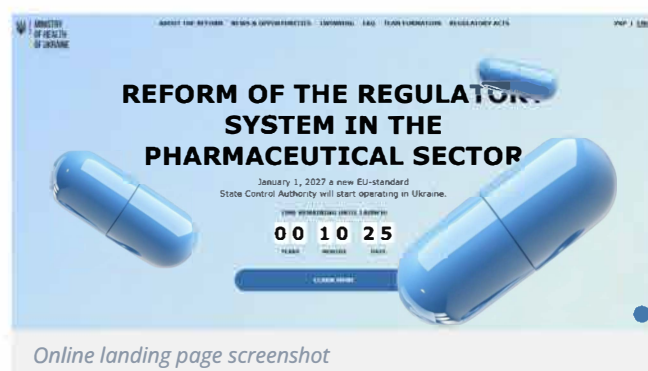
MINISTRY OF HEALTH OF UKRAINE

ABOUT THE REFORM   NEWS & OPPORTUNITIES   LEARNING   FAQ   TEAM FORMATION   REGULATORY ACTS

УКР | ENG

REFORM OF THE REGULAT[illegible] SYSTEM IN THE PHARMACEUTICAL SECTOR

January 1, 2027 a new EU-standard State Control Authority will start operating in Ukraine.

TIME REMAINING UNTIL LAUNCH:

0 0   1 0   2 5

YEARS   MONTHS   DAYS

LEARN MORE

Online landing page screenshot